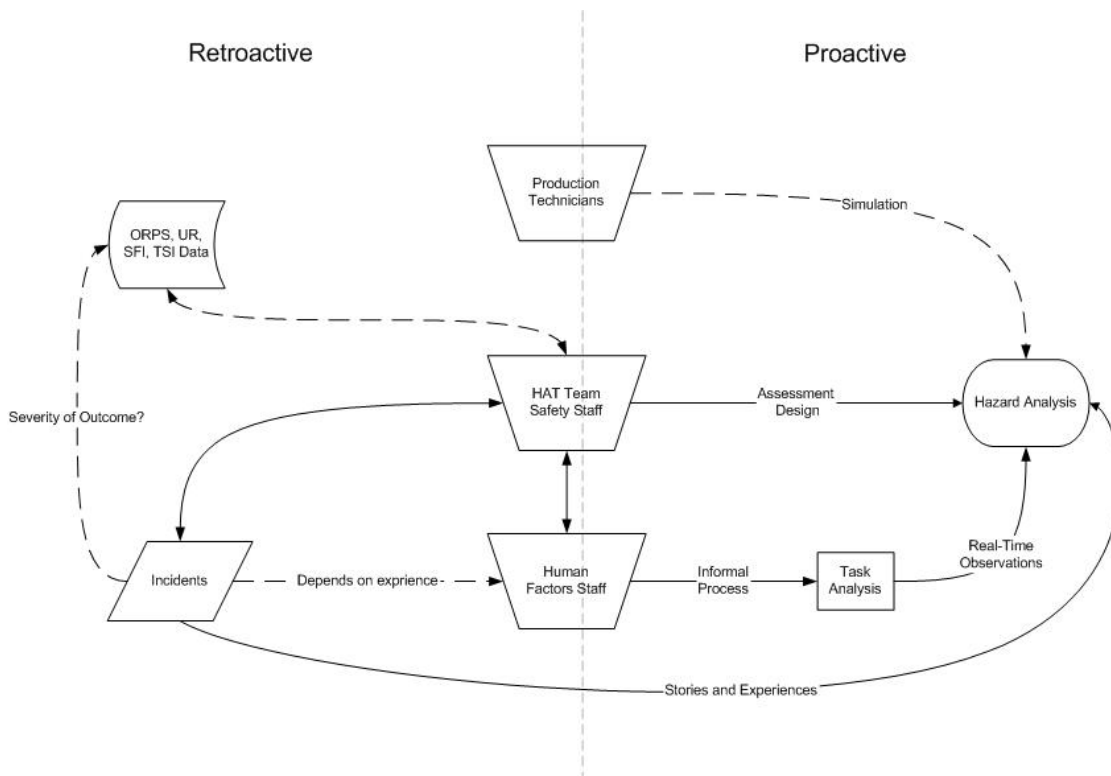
Retroactive

Proactive

Production Technicians

Simulation

ORPS, UR, SFI, TSI Data

HAT Team Safety Staff

Assessment Design

Hazard Analysis

Severity of Outcome?

Real-Time Observations

Incidents

Depends on exprience

Human Factors Staff

Informal Process

Task Analysis

Stories and Experiences